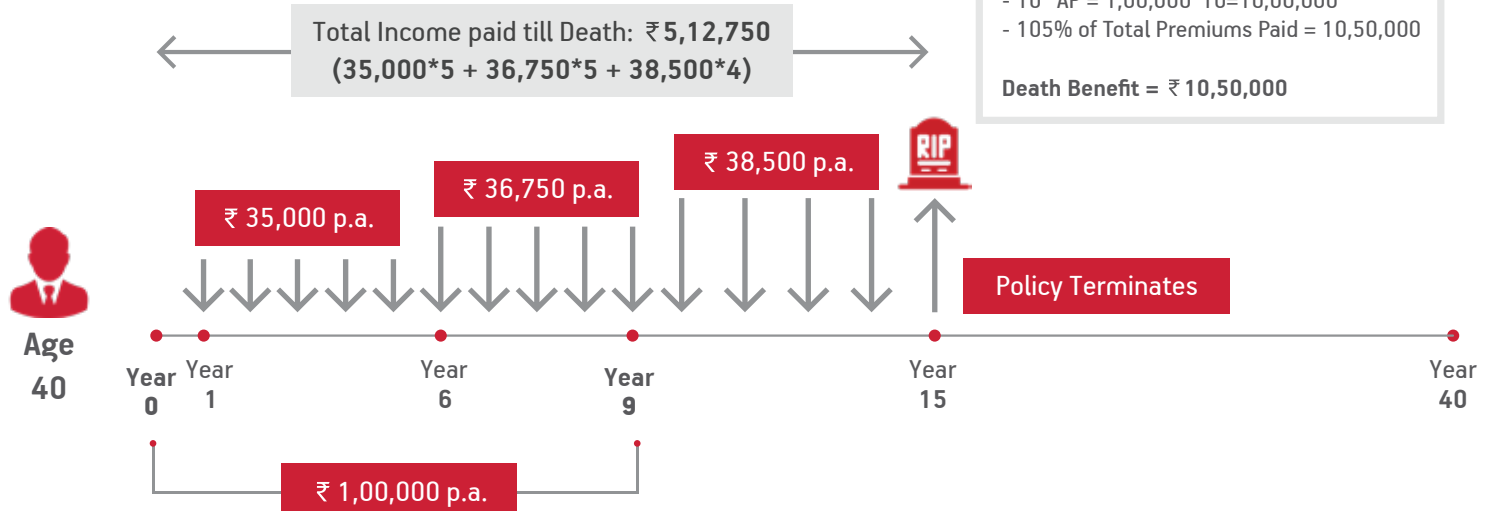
Total Income paid till Death: ₹ 5,12,750
(35,000*5 + 36,750*5 + 38,500*4)

- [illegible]
- 105% of Total Premiums Paid = 10,50,000

Death Benefit = ₹ 10,50,000

₹ 38,500 p.a.

RIP

₹ 36,750 p.a.

₹ 35,000 p.a.

Policy Terminates

Age 40

Year 0

Year 1

Year 6

Year 9

Year 15

Year 40

₹ 1,00,000 p.a.